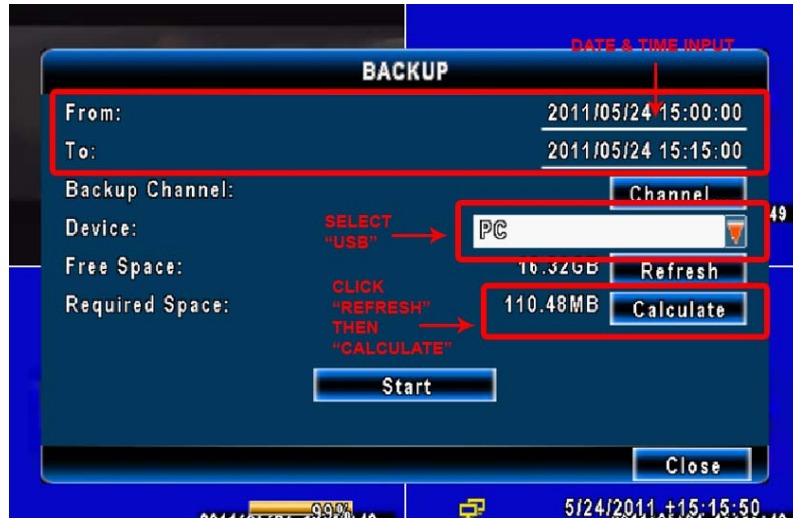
DATE & TIME INPUT

BACKUP

From: 2011/05/24 15:00:00

To: 2011/05/24 15:15:00

Backup Channel: Channel

Device: SELECT "USB" PC

Free Space: 16.32GB Refresh

Required Space: CLICK "REFRESH" THEN "CALCULATE" 110.48MB Calculate

Start

Close

49

99%

5/24/2011 +15:15:50